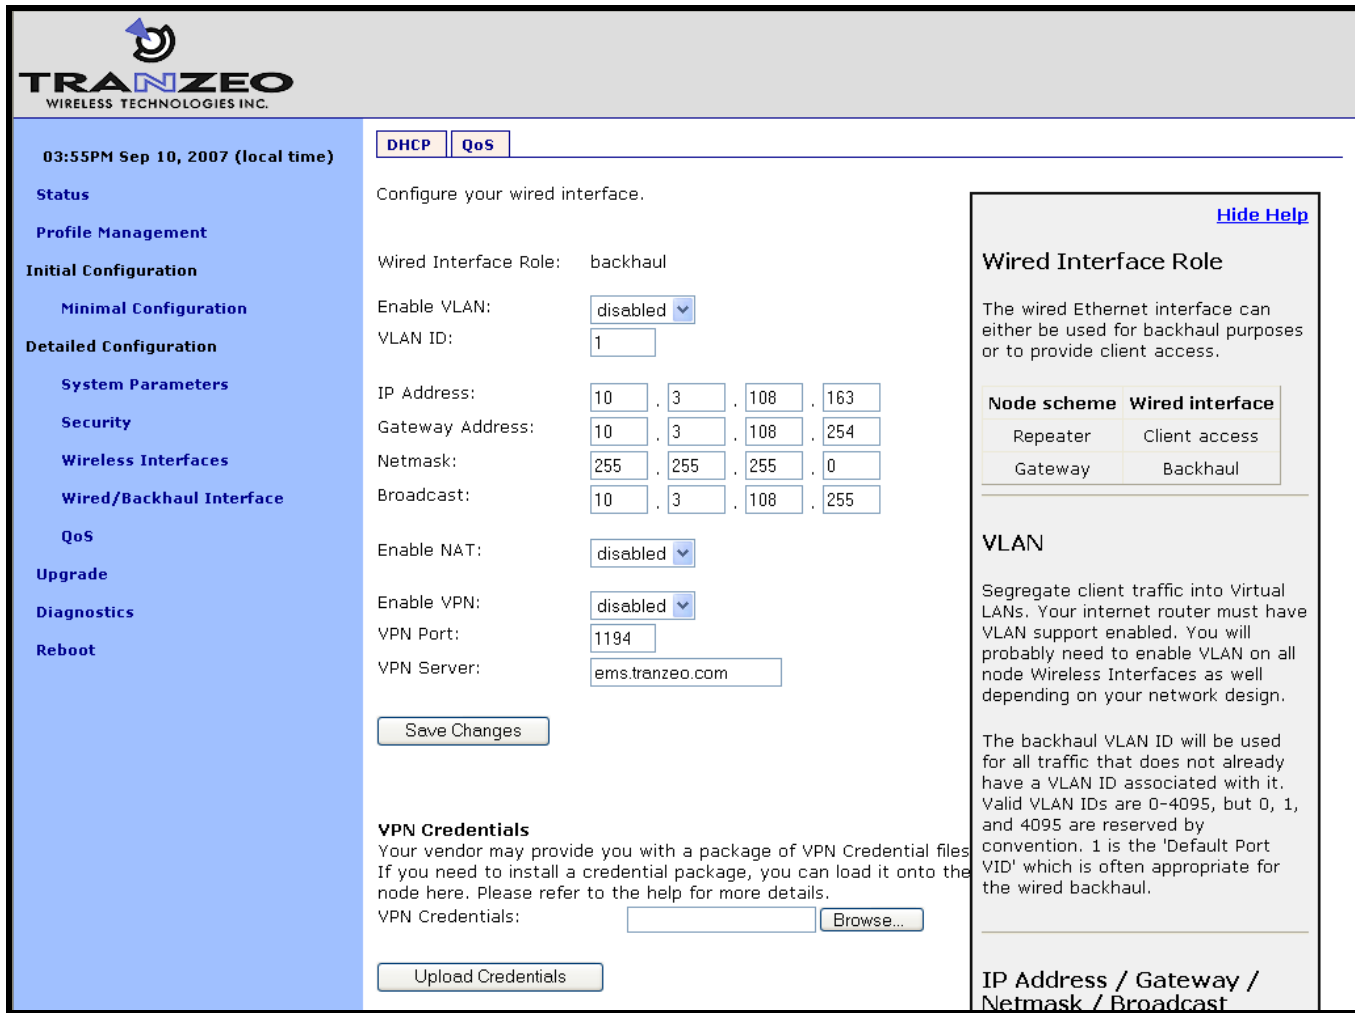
TRANZEO
WIRELESS TECHNOLOGIES INC.

03:55PM Sep 10, 2007 (local time)
Status
Profile Management
Initial Configuration
Minimal Configuration
Detailed Configuration
System Parameters
Security
Wireless Interfaces
Wired/Backhaul Interface
QoS
Upgrade
Diagnostics
Reboot

DHCP
QoS

Configure your wired interface.

Wired Interface Role: backhaul
Enable VLAN: disabled
VLAN ID: 1
IP Address: 10 . 3 . 108 . 163
Gateway Address: 10 . 3 . 108 . 254
Netmask: 255 . 255 . 255 . 0
Broadcast: 10 . 3 . 108 . 255
Enable NAT: disabled
Enable VPN: disabled
VPN Port: 1194
VPN Server: ems.tranzeo.com

Save Changes

VPN Credentials
Your vendor may provide you with a package of VPN Credential files If you need to install a credential package, you can load it onto the node here. Please refer to the help for more details.
VPN Credentials: Browse...

Upload Credentials

Hide Help

Wired Interface Role

The wired Ethernet interface can either be used for backhaul purposes or to provide client access.

| Node scheme | Wired interface |
|---|---|
| Repeater | Client access |
| Gateway | Backhaul |

VLAN

Segregate client traffic into Virtual LANs. Your internet router must have VLAN support enabled. You will probably need to enable VLAN on all node Wireless Interfaces as well depending on your network design.

The backhaul VLAN ID will be used for all traffic that does not already have a VLAN ID associated with it. Valid VLAN IDs are 0-4095, but 0, 1, and 4095 are reserved by convention. 1 is the 'Default Port VID' which is often appropriate for the wired backhaul.

IP Address / Gateway / Netmask / Broadcast